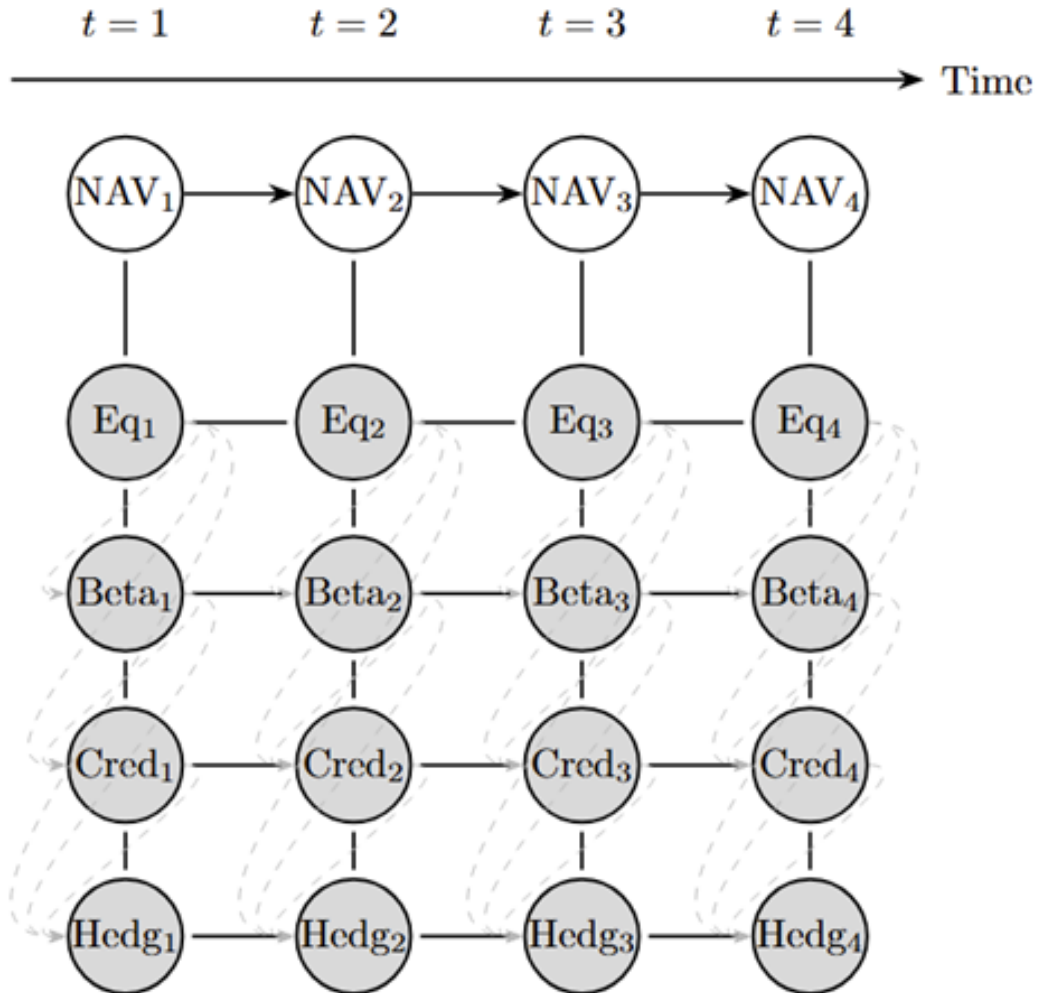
$t = 1$ $t = 2$ $t = 3$ $t = 4$

Time

$\text{NAV}_1$ $\text{NAV}_2$ $\text{NAV}_3$ $\text{NAV}_4$

$\text{Eq}_1$ $\text{Eq}_2$ $\text{Eq}_3$ $\text{Eq}_4$

$\text{Beta}_1$ $\text{Beta}_2$ $\text{Beta}_3$ $\text{Beta}_4$

$\text{Cred}_1$ $\text{Cred}_2$ $\text{Cred}_3$ $\text{Cred}_4$

$\text{Hedg}_1$ $\text{Hedg}_2$ $\text{Hedg}_3$ $\text{Hedg}_4$